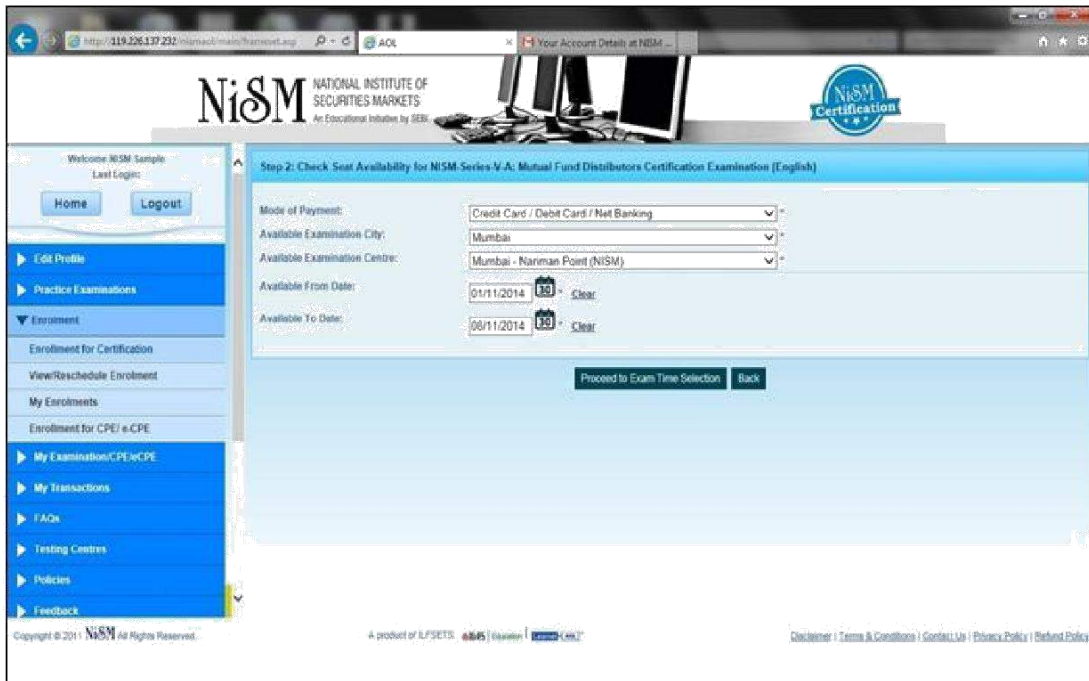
http://119.226.137.232/nismaol/main/frameset.asp
AOL
Your Account Details at NISM ...

NISM NATIONAL INSTITUTE OF SECURITIES MARKETS An Educational Initiative by SEBI

NISM Certification

Welcome NISM Sample
Last Login:

Home Logout

Edit Profile
Practice Examinations
Enrolment
Enrollment for Certification
View/Reschedule Enrolment
My Enrolments
Enrollment for CPE/ e-CPE
My Examination/CPE/eCPE
My Transactions
FAQs
Testing Centres
Policies
Feedback

Step 2: Check Seat Availability for NISM-Series-V-A: Mutual Fund Distributors Certification Examination (English)

Mode of Payment: Credit Card / Debit Card / Net Banking *
Available Examination City: Mumbai *
Available Examination Centre: Mumbai - Nariman Point (NISM) *
Available From Date: 01/11/2014 30 * Clear
Available To Date: 08/11/2014 30 * Clear

Proceed to Exam Time Selection Back

Copyright © 2011 NISM All Rights Reserved.

A product of ILFSETS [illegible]

Disclaimer | Terms & Conditions | Contact Us | Privacy Policy | Refund Policy